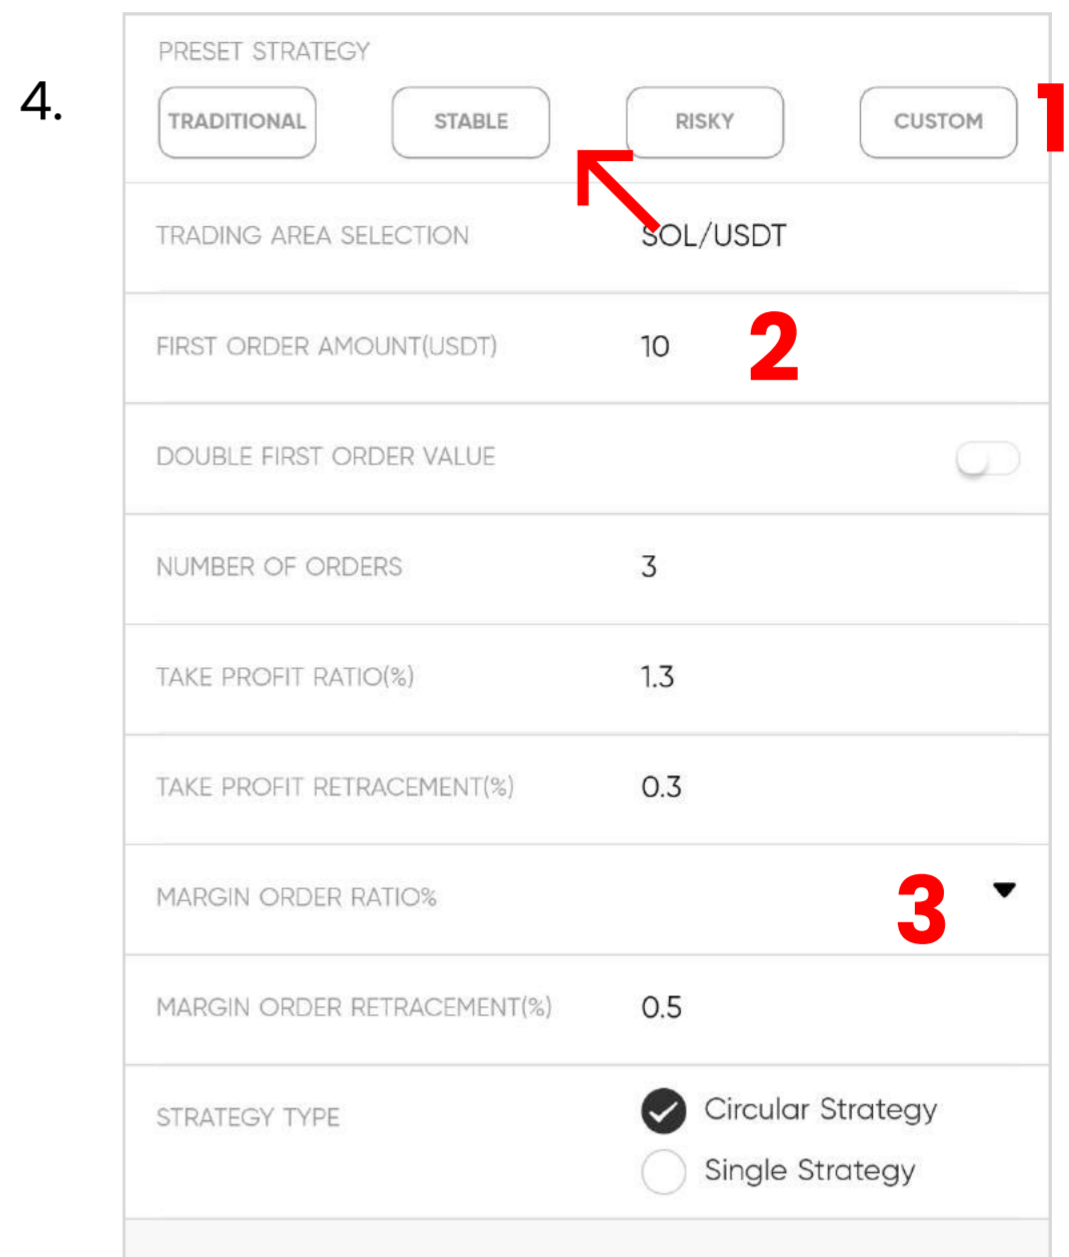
4.

PRESET STRATEGY

TRADITIONAL STABLE RISKY CUSTOM 1

TRADING AREA SELECTION SOL/USDT

FIRST ORDER AMOUNT(USDT) 10 2

DOUBLE FIRST ORDER VALUE

NUMBER OF ORDERS 3

TAKE PROFIT RATIO(%) 1.3

TAKE PROFIT RETRACEMENT(%) 0.3

MARGIN ORDER RATIO% 3

MARGIN ORDER RETRACEMENT(%) 0.5

STRATEGY TYPE Circular Strategy Single Strategy